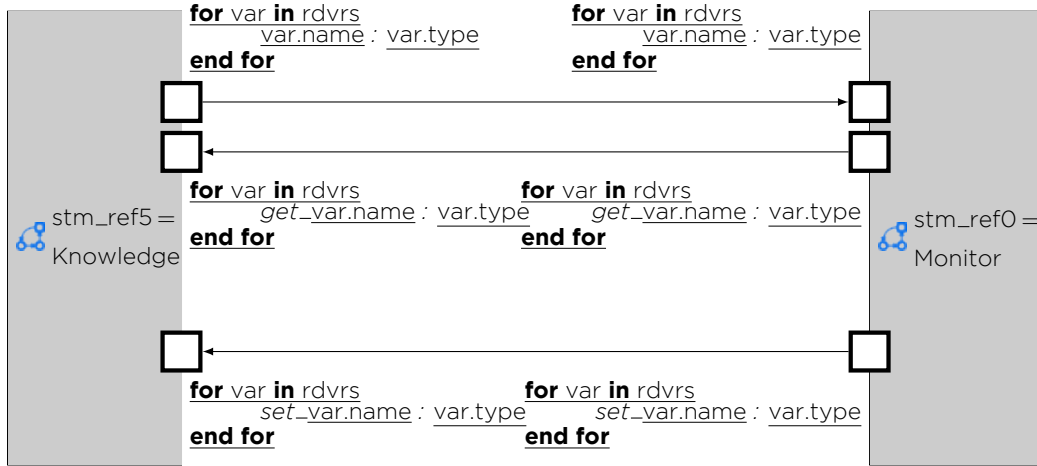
**for** var **in** rdvrs
var.name : var.type
**end for**

**for** var **in** rdvrs
var.name : var.type
**end for**

stm_ref5 = Knowledge

stm_ref0 = Monitor

**for** var **in** rdvrs
*get*_var.name : var.type
**end for**

**for** var **in** rdvrs
*get*_var.name : var.type
**end for**

**for** var **in** rdvrs
*set*_var.name : var.type
**end for**

**for** var **in** rdvrs
*set*_var.name : var.type
**end for**